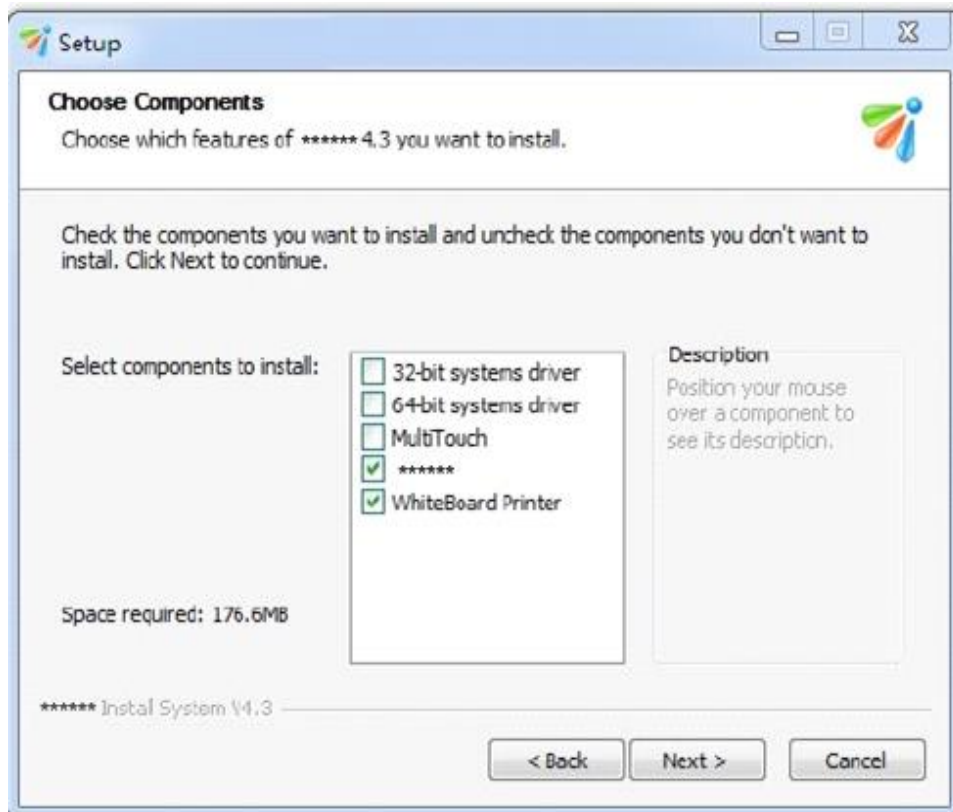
Setup

Choose Components
Choose which features of ****** 4.3 you want to install.

Check the components you want to install and uncheck the components you don't want to install. Click Next to continue.

Select components to install:

32-bit systems driver
64-bit systems driver
MultiTouch
******
WhiteBoard Printer

Description
Position your mouse over a component to see its description.

Space required: 176.6MB

****** Instal System V4.3

< Back
Next >
Cancel